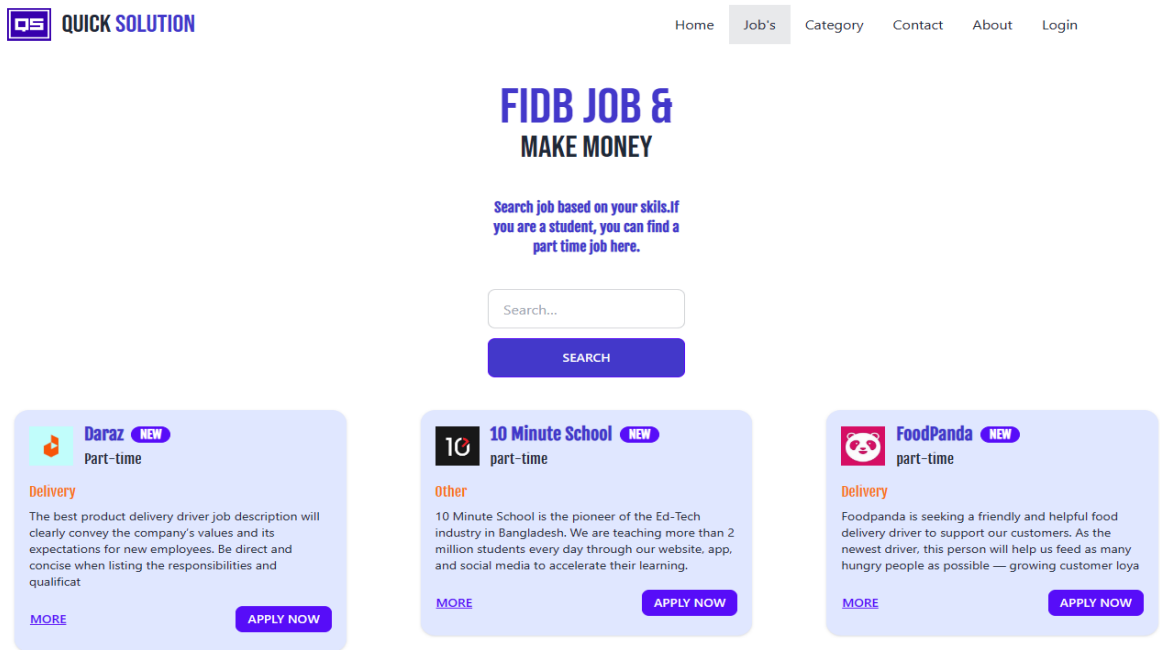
QS QUICK SOLUTION

Home Job's Category Contact About Login

FIDB JOB &
MAKE MONEY

Search job based on your skils.If you are a student, you can find a part time job here.

Search...

SEARCH

Daraz NEW
Part-time

Delivery

The best product delivery driver job description will clearly convey the company's values and its expectations for new employees. Be direct and concise when listing the responsibilities and qualificat

MORE APPLY NOW

10 10 Minute School NEW
part-time

Other

10 Minute School is the pioneer of the Ed-Tech industry in Bangladesh. We are teaching more than 2 million students every day through our website, app, and social media to accelerate their learning.

MORE APPLY NOW

FoodPanda NEW
part-time

Delivery

Foodpanda is seeking a friendly and helpful food delivery driver to support our customers. As the newest driver, this person will help us feed as many hungry people as possible — growing customer loya

MORE APPLY NOW